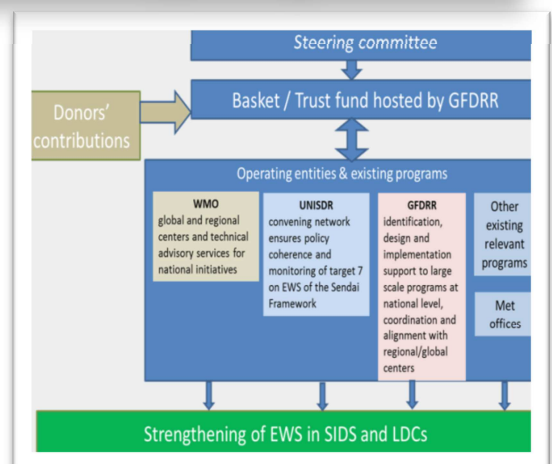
Steering committee

Basket / Trust fund hosted by GFDRR

Donors' contributions

Operating entities & existing programs

WMO
global and regional centers and technical advisory services for national initiatives

UNISDR
convening network ensures policy coherence and monitoring of target 7 on EWS of the Sendai Framework

GFDRR
identification, design and implementation support to large scale programs at national level, coordination and alignment with regional/global centers

Other existing relevant programs

Met offices

Strengthening of EWS in SIDS and LDCs